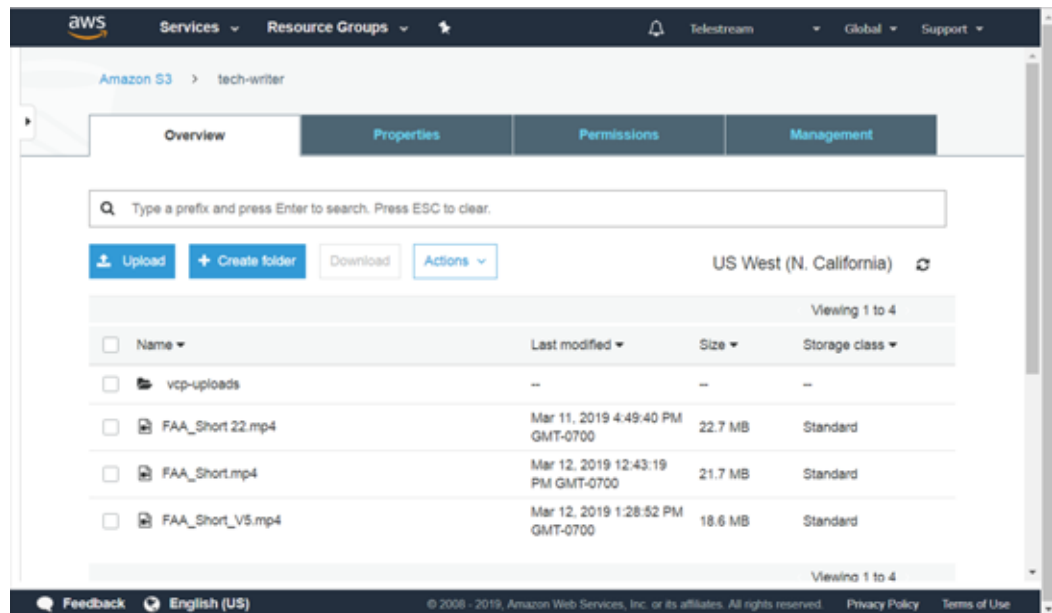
aws Services Resource Groups Telestream Global Support

Amazon S3 > tech-writer

Overview | Properties | Permissions | Management

Type a prefix and press Enter to search. Press ESC to clear.

Upload | + Create folder | Download | Actions

US West (N. California)

Viewing 1 to 4

| Name | Last modified | Size | Storage class |
|---|---|---|---|
| vcp-uploads | -- | -- | -- |
| FAA_Short 22.mp4 | Mar 11, 2019 4:49:40 PM GMT-0700 | 22.7 MB | Standard |
| FAA_Short.mp4 | Mar 12, 2019 12:43:19 PM GMT-0700 | 21.7 MB | Standard |
| FAA_Short_V5.mp4 | Mar 12, 2019 1:28:52 PM GMT-0700 | 18.6 MB | Standard |

Viewing 1 to 4

Feedback English (US) © 2008 - 2019, Amazon Web Services, Inc. or its affiliates. All rights reserved. Privacy Policy Terms of Use